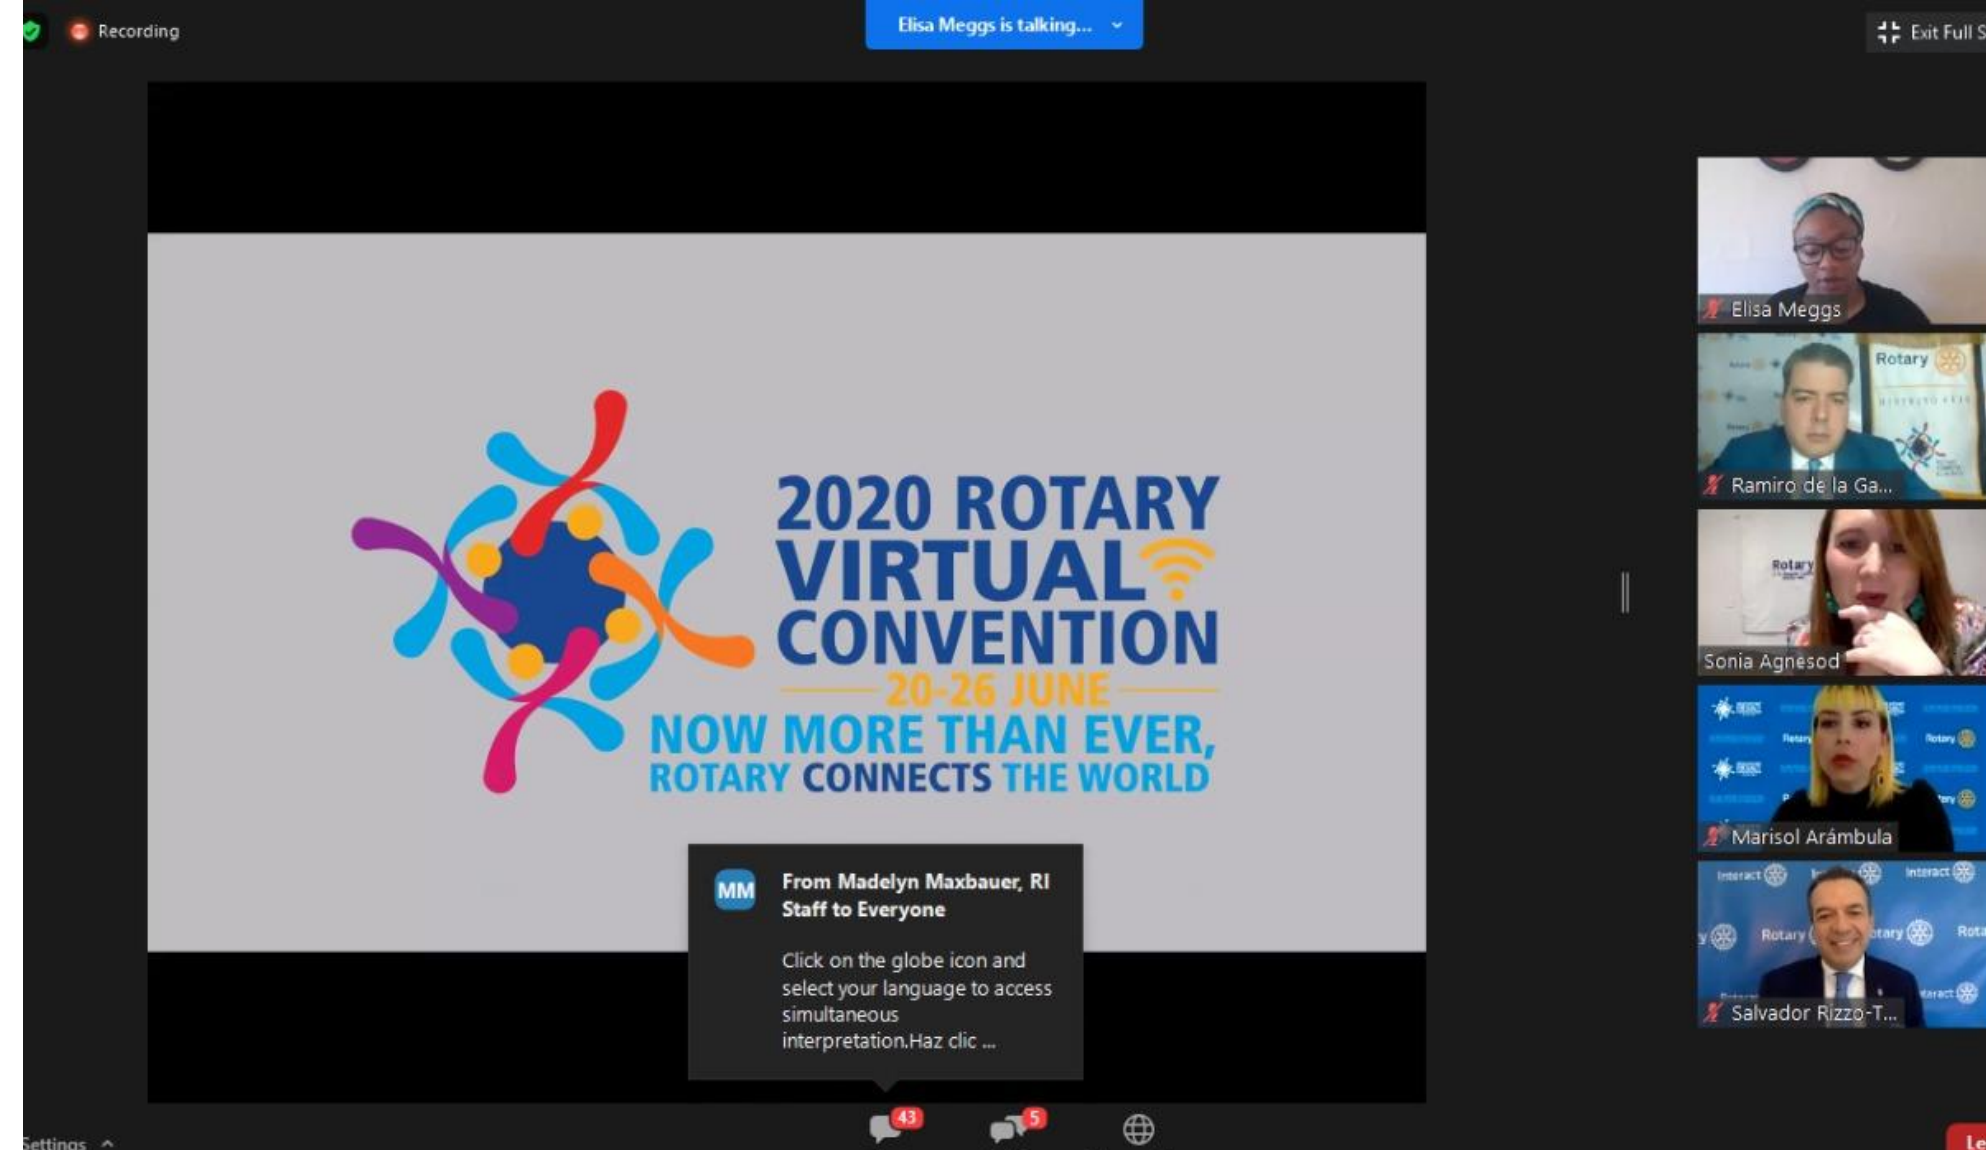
Recording

Elisa Meggs is talking...

Exit Full S

2020 ROTARY VIRTUAL CONVENTION

20-26 JUNE

NOW MORE THAN EVER, ROTARY CONNECTS THE WORLD

MM From Madelyn Maxbauer, RI Staff to Everyone

Click on the globe icon and select your language to access simultaneous interpretation.Haz clic ...

Elisa Meggs

Rotary

Ramiro de la Ga...

Rotary

Sonia Agnesod

Rotary

Marisol Arámbula

Interact

Rotary

Salvador Rizzo-T...

Settings

43

5

Le